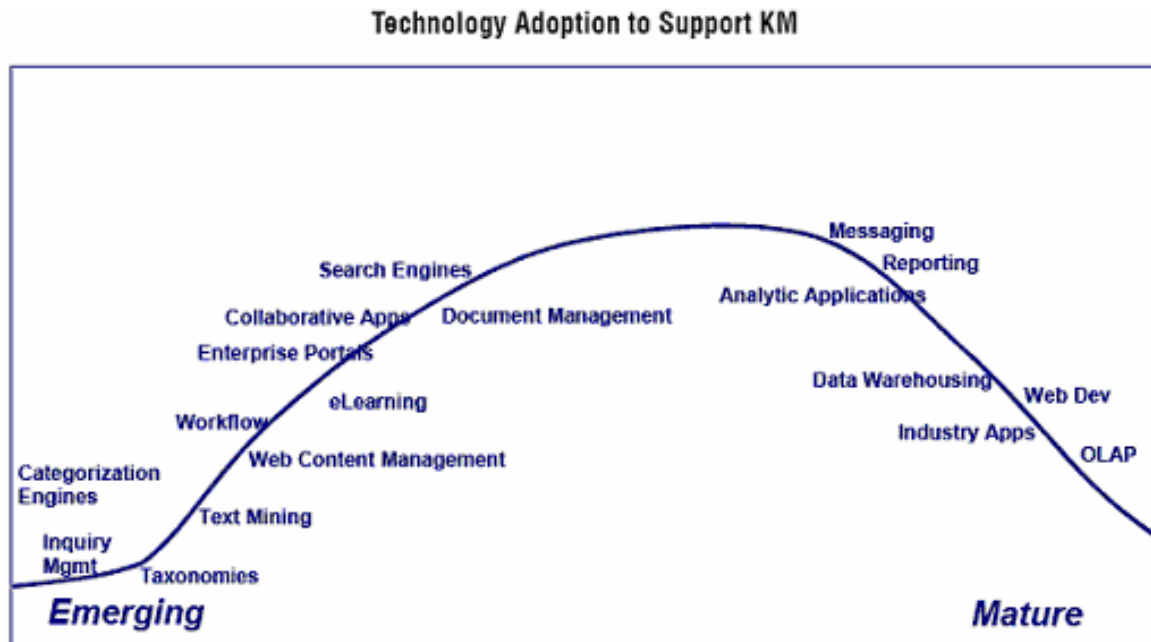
Technology Adoption to Support KM

Messaging
Reporting
Search Engines
Analytic Applications
Collaborative Apps
Document Management
Enterprise Portals
Data Warehousing
Web Dev
eLearning
Workflow
Industry Apps
Web Content Management
OLAP
Categorization Engines
Text Mining
Inquiry Mgmt
Taxonomies
Emerging
Mature